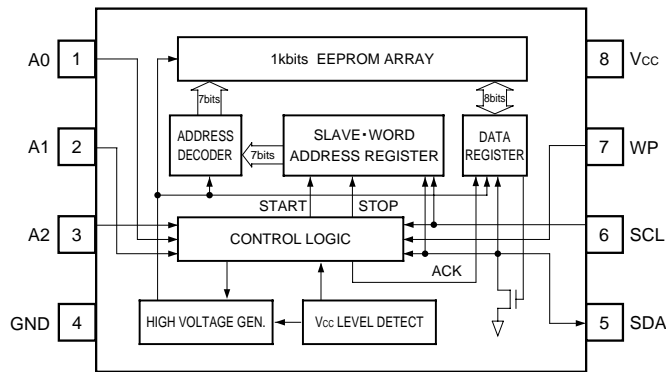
A0 1
A1 2
A2 3
GND 4
8 Vcc
7 WP
6 SCL
5 SDA

1kbits EEPROM ARRAY
7bits
8bits
ADDRESS DECODER
7bits
SLAVE・WORD ADDRESS REGISTER
DATA REGISTER
START
STOP
CONTROL LOGIC
ACK
HIGH VOLTAGE GEN.
Vcc LEVEL DETECT